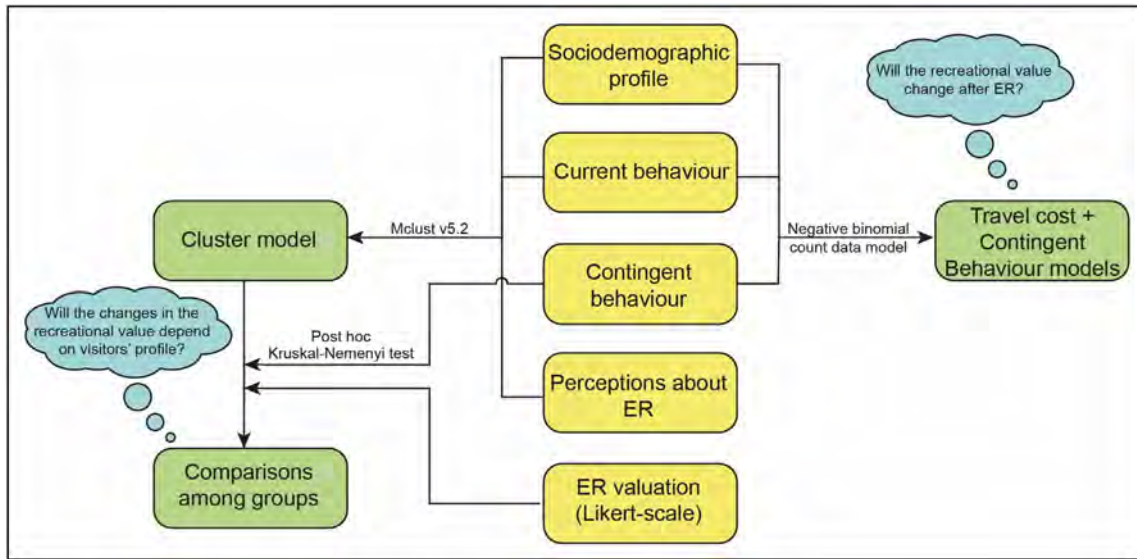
Sociodemographic profile

Current behaviour

Contingent behaviour

Perceptions about ER

ER valuation (Likert-scale)

Will the recreational value change after ER?

Mclust v5.2

Cluster model

Negative binomial count data model

Travel cost + Contingent Behaviour models

Will the changes in the recreational value depend on visitors' profile?

Post hoc Kruskal-Nemenyi test

Comparisons among groups